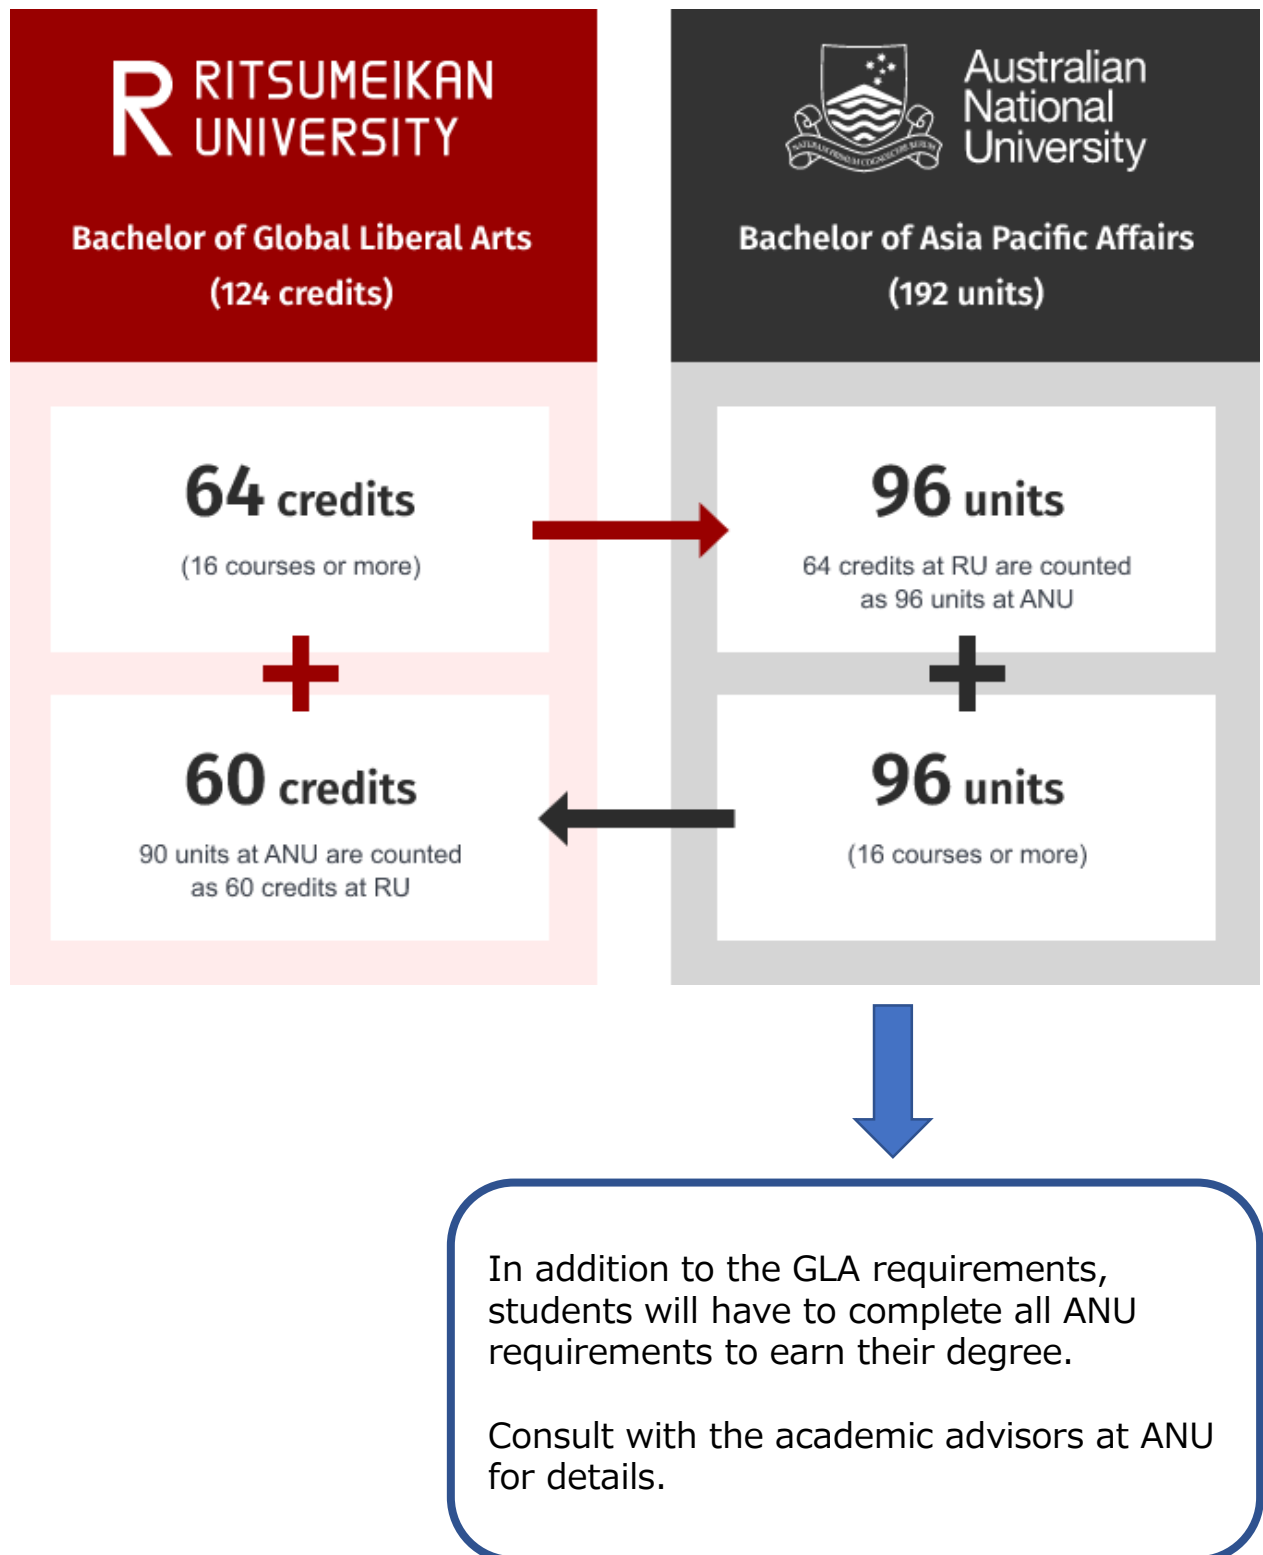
R RITSUMEIKAN UNIVERSITY

Bachelor of Global Liberal Arts
(124 credits)

Australian National University

NATURAM PRIMUM COGNOSCERE RERUM

Bachelor of Asia Pacific Affairs
(192 units)

64 credits
(16 courses or more)

96 units
64 credits at RU are counted as 96 units at ANU

60 credits
90 units at ANU are counted as 60 credits at RU

96 units
(16 courses or more)

In addition to the GLA requirements, students will have to complete all ANU requirements to earn their degree.

Consult with the academic advisors at ANU for details.